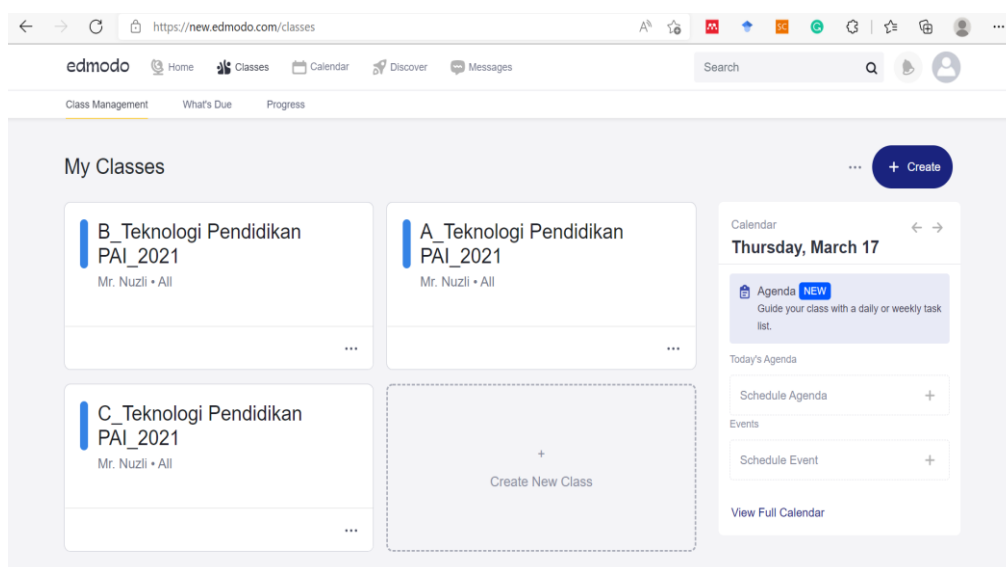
https://new.edmodo.com/classes

edmodo Home Classes Calendar Discover Messages

Search

Class Management What's Due Progress

My Classes

... + Create

B_Teknologi Pendidikan PAI_2021
Mr. Nuzli • All

...

A_Teknologi Pendidikan PAI_2021
Mr. Nuzli • All

...

C_Teknologi Pendidikan PAI_2021
Mr. Nuzli • All

...

+
Create New Class

Calendar
Thursday, March 17

Agenda NEW
Guide your class with a daily or weekly task list.

Today's Agenda

Schedule Agenda +

Events

Schedule Event +

View Full Calendar